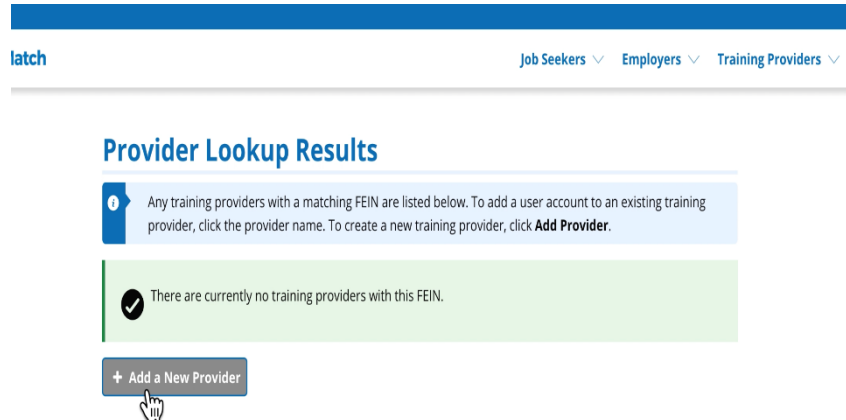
latch

Job Seekers ∨ Employers ∨ Training Providers ∨

Provider Lookup Results

Any training providers with a matching FEIN are listed below. To add a user account to an existing training provider, click the provider name. To create a new training provider, click **Add Provider**.

There are currently no training providers with this FEIN.

+ Add a New Provider